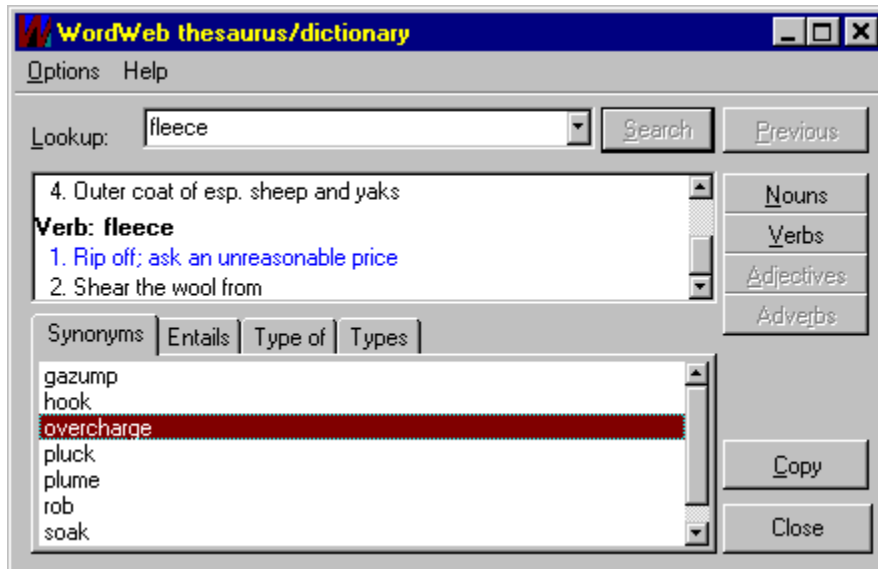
WordWeb thesaurus/dictionary

Options Help

Lookup: fleece

Search

Previous

4. Outer coat of esp. sheep and yaks

Verb: fleece

1. Rip off; ask an unreasonable price

2. Shear the wool from

Nouns

Verbs

Adjectives

Adverbs

Synonyms Entails Type of Types

gazump
hook
overcharge
pluck
plume
rob
soak

Copy

Close